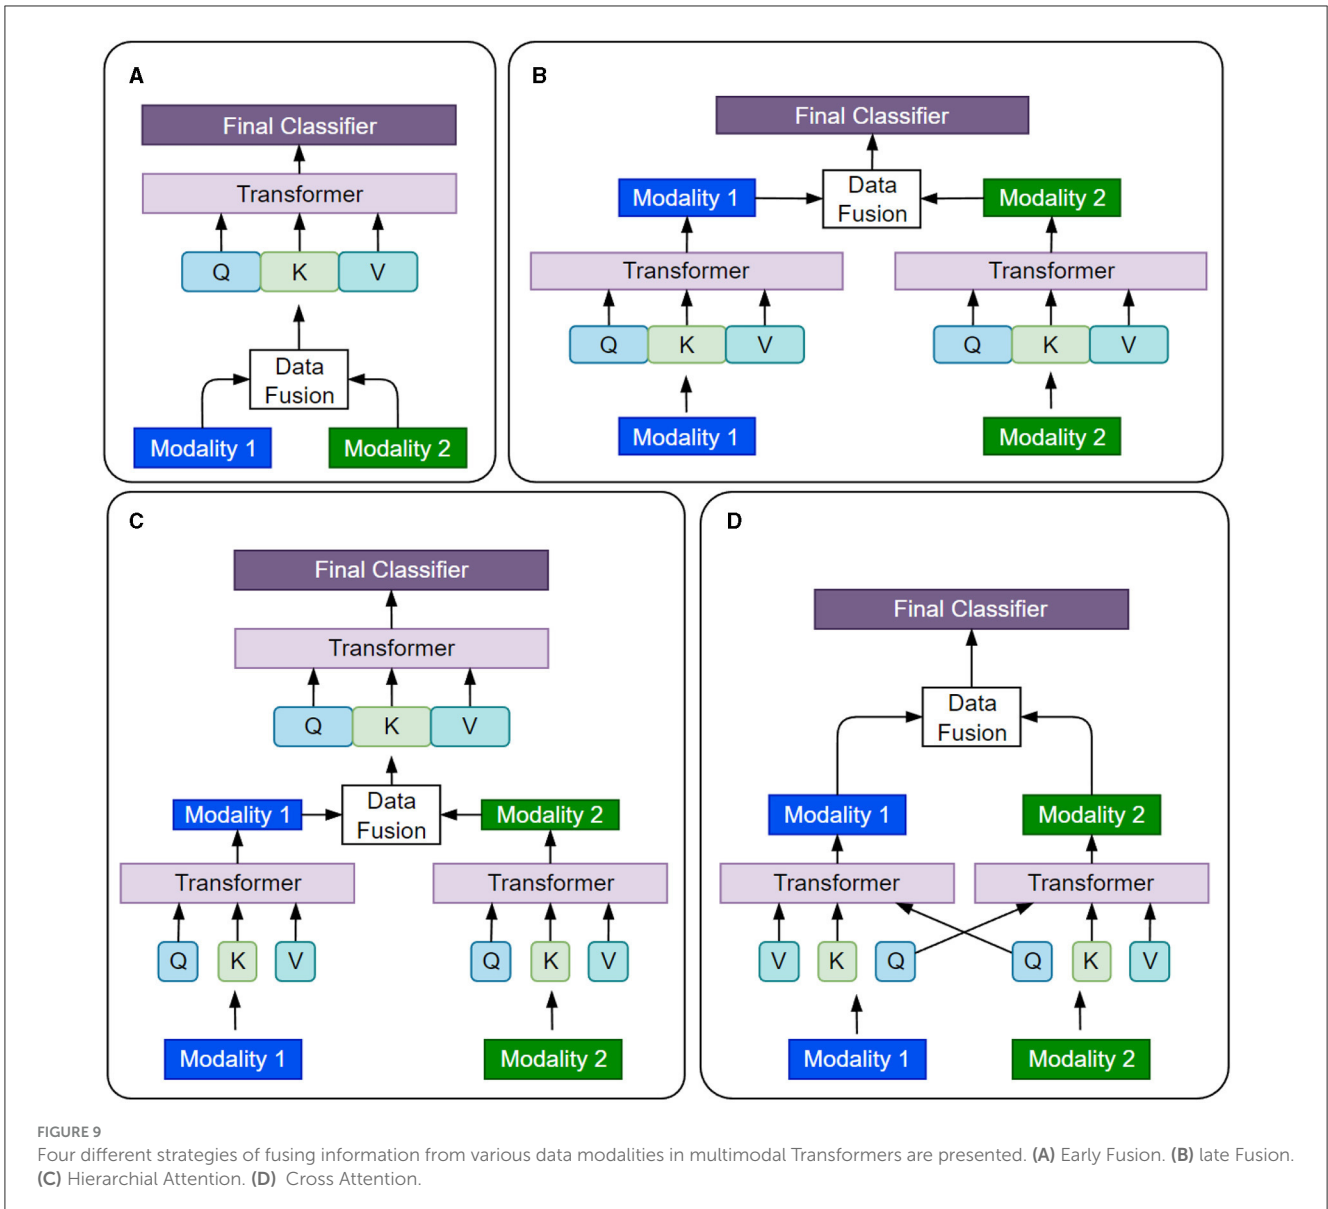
A

Final Classifier

Transformer

Q K V

Data Fusion

Modality 1 Modality 2

B

Final Classifier

Modality 1 Data Fusion Modality 2

Transformer Transformer

Q K V Q K V

Modality 1 Modality 2

C

Final Classifier

Transformer

Q K V

Modality 1 Data Fusion Modality 2

Transformer Transformer

Q K V Q K V

Modality 1 Modality 2

D

Final Classifier

Data Fusion

Modality 1 Modality 2

Transformer Transformer

V K Q Q K V

Modality 1 Modality 2

FIGURE 9
Four different strategies of fusing information from various data modalities in multimodal Transformers are presented. (A) Early Fusion. (B) late Fusion. (C) Hierarchial Attention. (D) Cross Attention.